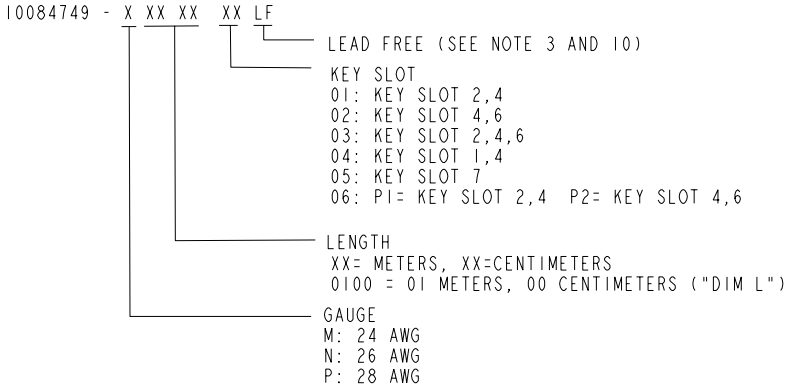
10084749 - X XX XX XX LF

LEAD FREE (SEE NOTE 3 AND 10)

KEY SLOT
01: KEY SLOT 2,4
02: KEY SLOT 4,6
03: KEY SLOT 2,4,6
04: KEY SLOT 1,4
05: KEY SLOT 7
06: P1= KEY SLOT 2,4 P2= KEY SLOT 4,6

LENGTH
XX= METERS, XX=CENTIMETERS
0100 = 01 METERS, 00 CENTIMETERS ("DIM L")

GAUGE
M: 24 AWG
N: 26 AWG
P: 28 AWG